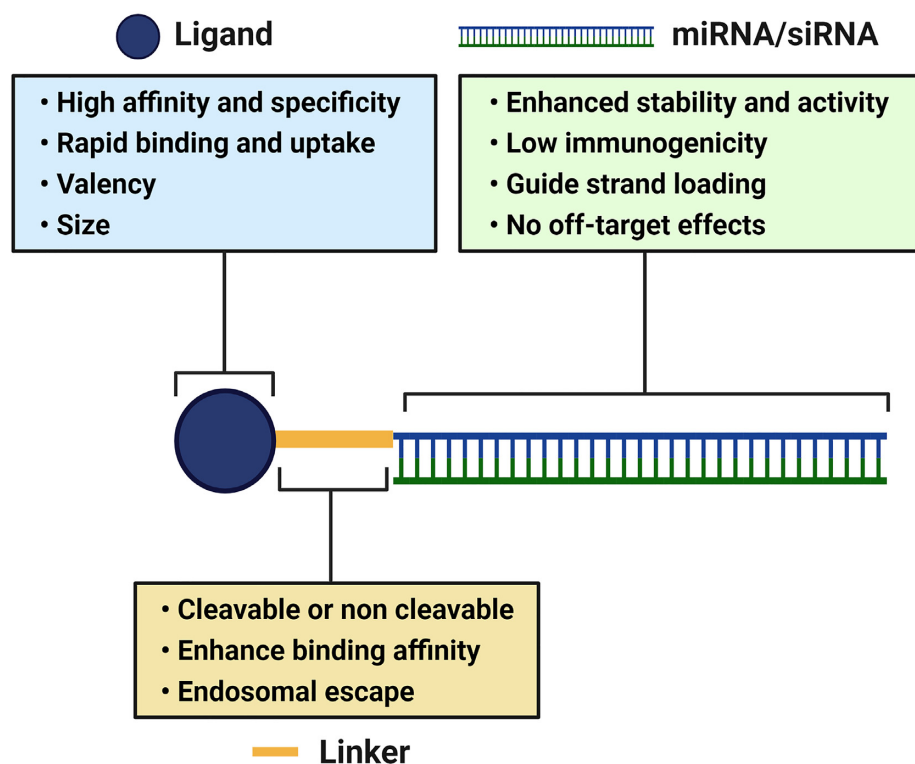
Ligand

miRNA/siRNA

• High affinity and specificity
• Rapid binding and uptake
• Valency
• Size

• Enhanced stability and activity
• Low immunogenicity
• Guide strand loading
• No off-target effects

• Cleavable or non cleavable
• Enhance binding affinity
• Endosomal escape

Linker